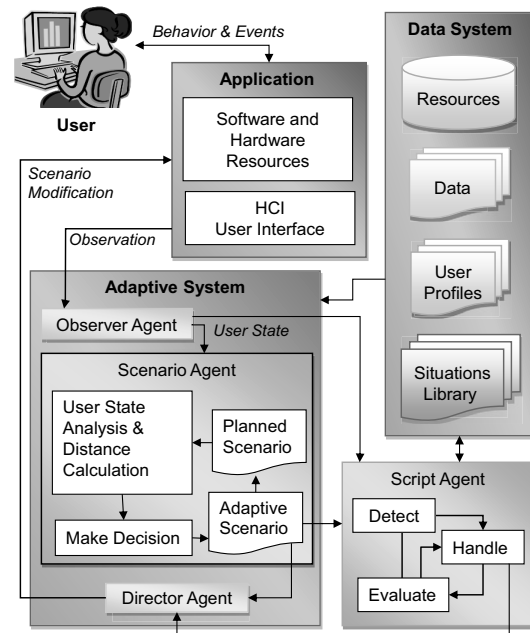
Behavior & Events

User

Application

Software and Hardware Resources

HCI User Interface

Data System

Resources

Data

User Profiles

Situations Library

Scenario Modification

Observation

Adaptive System

Observer Agent

User State

Scenario Agent

User State Analysis & Distance Calculation

Planned Scenario

Make Decision

Adaptive Scenario

Director Agent

Script Agent

Detect

Handle

Evaluate